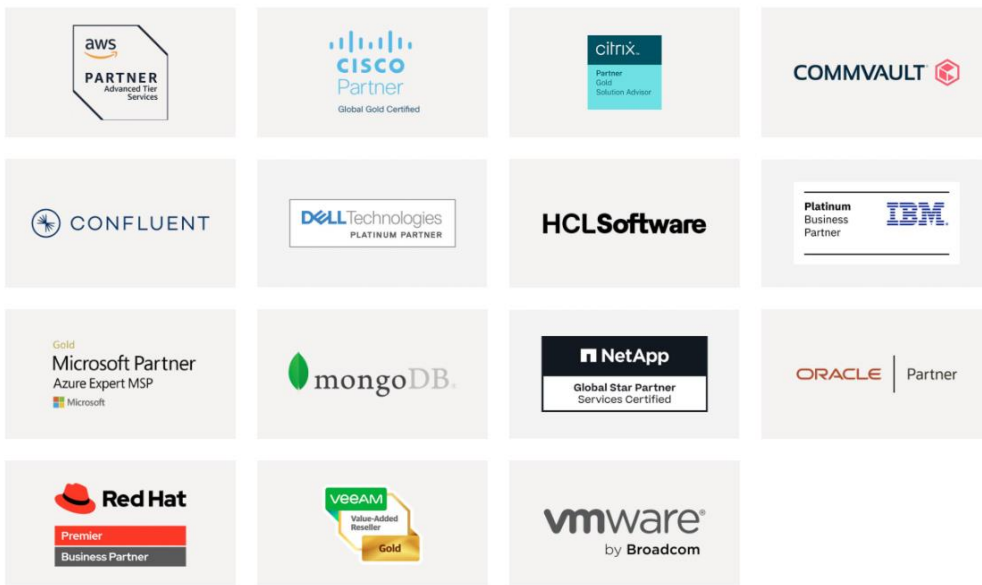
aws
PARTNER
Advanced Tier
Services

CISCO
Partner
Global Gold Certified

citrix.
Partner
Gold
Solution Advisor

COMMVAULT

CONFLUENT

DELL Technologies
PLATINUM PARTNER

HCLSoftware

Platinum
Business
Partner
IBM.

Gold
Microsoft Partner
Azure Expert MSP
Microsoft

mongoDB.

NetApp
Global Star Partner
Services Certified

ORACLE | Partner

Red Hat
Premier
Business Partner

VEEAM
Value-Added
Reseller
Gold

vmware
by Broadcom